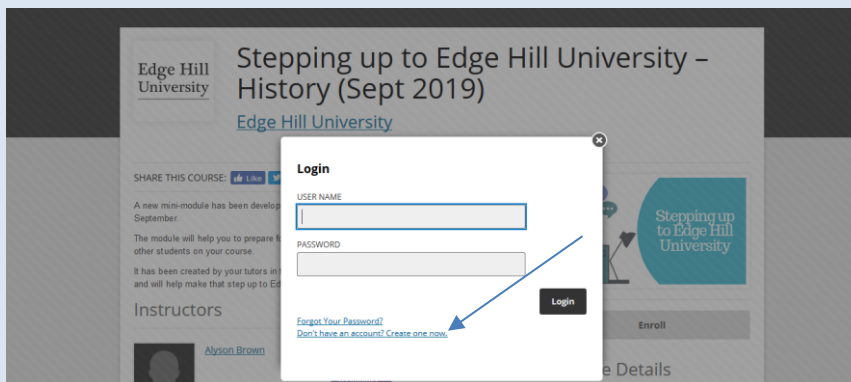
Edge Hill University

Stepping up to Edge Hill University – History (Sept 2019)

Edge Hill University

SHARE THIS COURSE: Like

A new mini-module has been develop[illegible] September.

The module will help you to prepare f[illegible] other students on your course.

It has been created by your tutors in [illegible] and will help make that step up to Ed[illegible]

Instructors

Alyson Brown

Login

USER NAME

PASSWORD

Login

Forgot Your Password?

Don't have an account? Create one now.

Stepping up to Edge Hill University

Enroll

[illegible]e Details